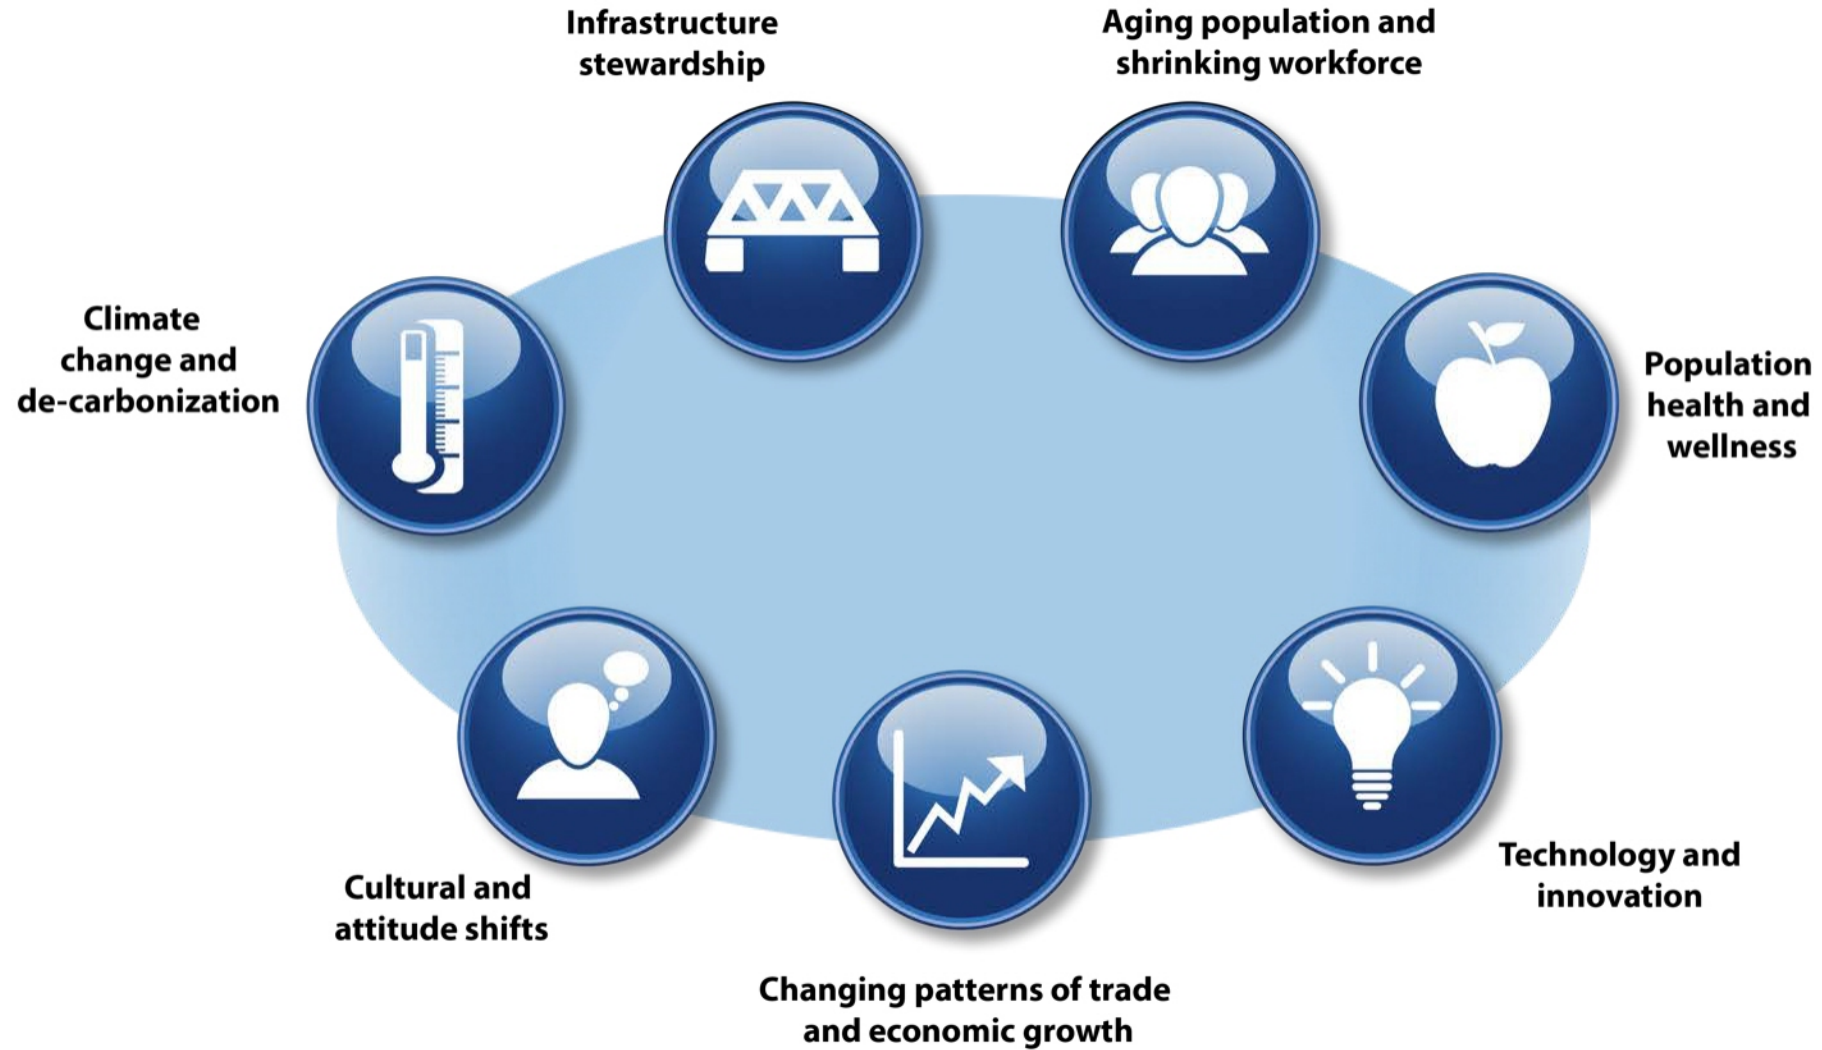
Infrastructure stewardship

Aging population and shrinking workforce

Climate change and de-carbonization

Population health and wellness

Cultural and attitude shifts

Changing patterns of trade and economic growth

Technology and innovation